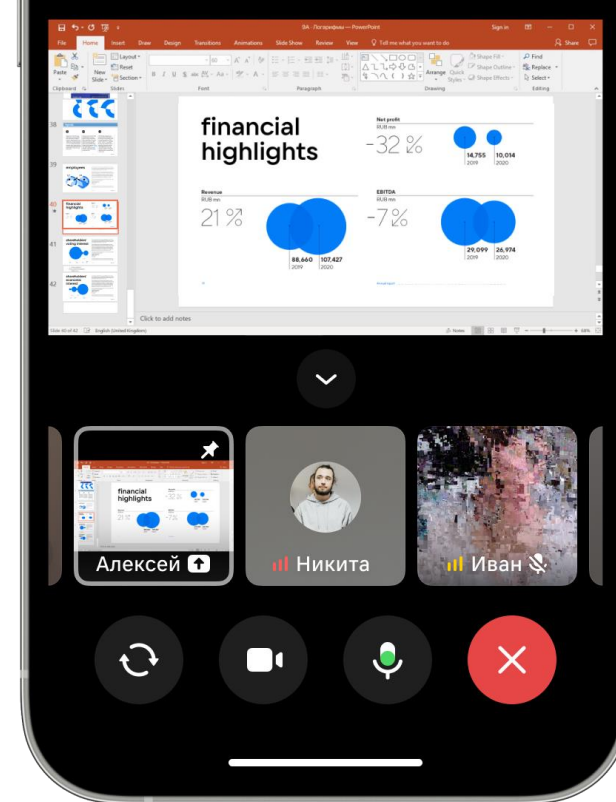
BA - Логарифмы – PowerPoint
Sign in
File Home Insert Draw Design Transitions Animations Slide Show Review View Tell me what you want to do
Share
Paste New Slide Layout Reset Section
Clipboard Slides Font Paragraph Drawing Editing
Arrange Quick Styles Shape Fill Shape Outline Shape Effects
Find Replace Select
38
39
40
41
42
financial highlights
Net profit
RUB mn
-32 %
14,755 2019
10,014 2020
Revenue
RUB mn
21 %
88,660 2019
107,427 2020
EBITDA
RUB mn
-7 %
29,099 2019
26,974 2020
Click to add notes
Slide 40 of 42 English (United Kingdom)
Notes
Алексей
Никита
Иван